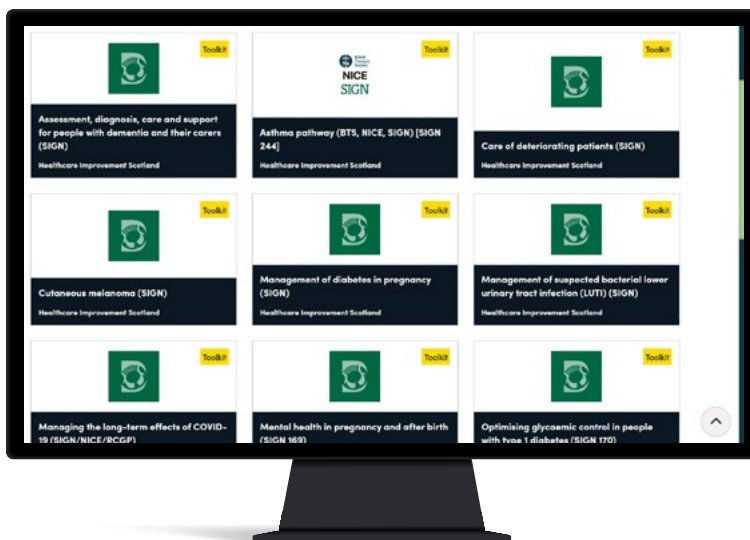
Toolkit

Assessment, diagnosis, care and support for people with dementia and their carers (SIGN)

Healthcare Improvement Scotland

Toolkit

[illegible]

NICE

SIGN

Asthma pathway (BTS, NICE, SIGN) [SIGN 244]

Healthcare Improvement Scotland

Toolkit

Care of deteriorating patients (SIGN)

Healthcare Improvement Scotland

Toolkit

Cutaneous melanoma (SIGN)

Healthcare Improvement Scotland

Toolkit

Management of diabetes in pregnancy (SIGN)

Healthcare Improvement Scotland

Toolkit

Management of suspected bacterial lower urinary tract infection (LUTI) (SIGN)

Healthcare Improvement Scotland

Toolkit

Managing the long-term effects of COVID-19 (SIGN/NICE/RCGP)

Toolkit

Mental health in pregnancy and after birth (SIGN 169)

Toolkit

Optimising glycaemic control in people with type 1 diabetes (SIGN 170)